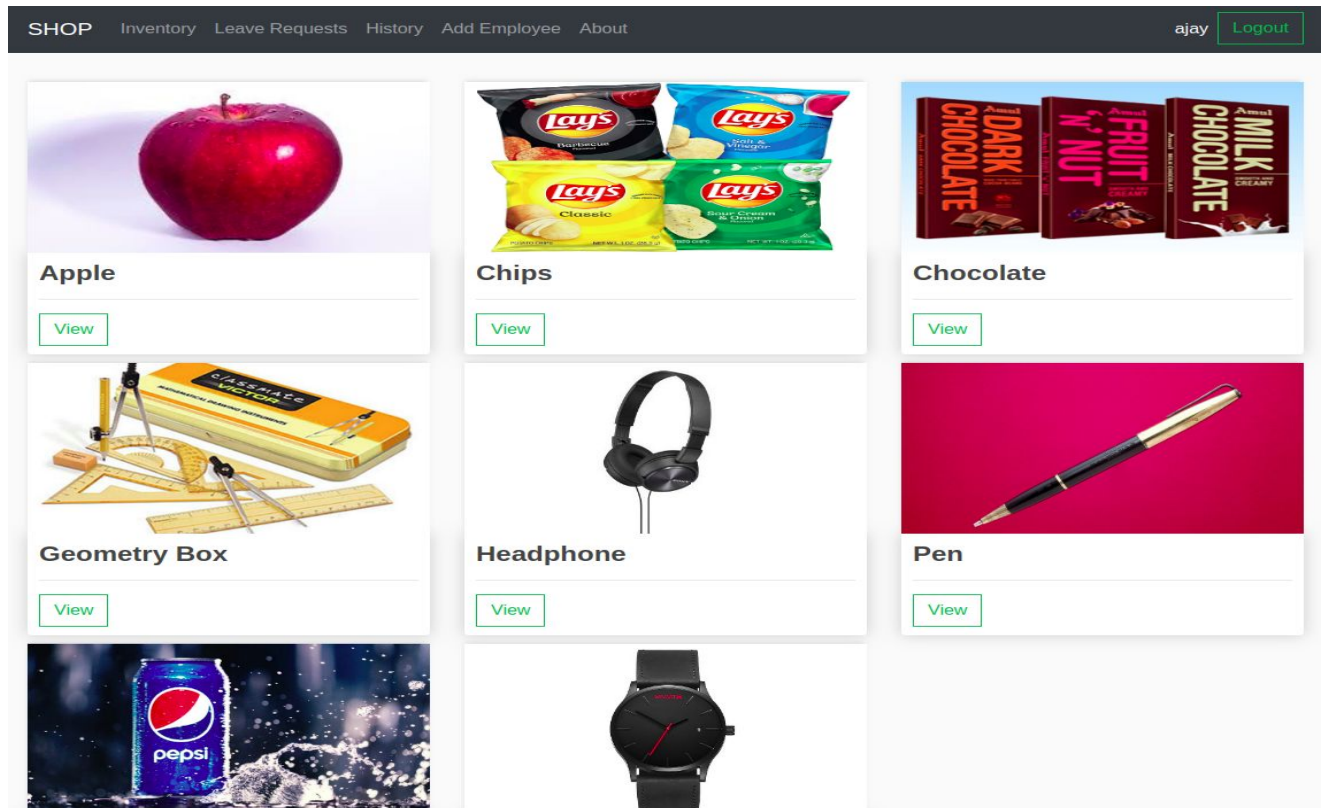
SHOP Inventory Leave Requests History Add Employee About

ajay Logout

Lay's Barbecue Lay's Salt & Vinegar Lay's Classic Lay's Sour Cream & Onion

Amul DARK CHOCOLATE Amul FRUIT N' NUT Amul MILK CHOCOLATE

Apple

View

Chips

View

Chocolate

View

Classmate VICTOR

Geometry Box

View

Headphone

View

Pen

View

pepsi